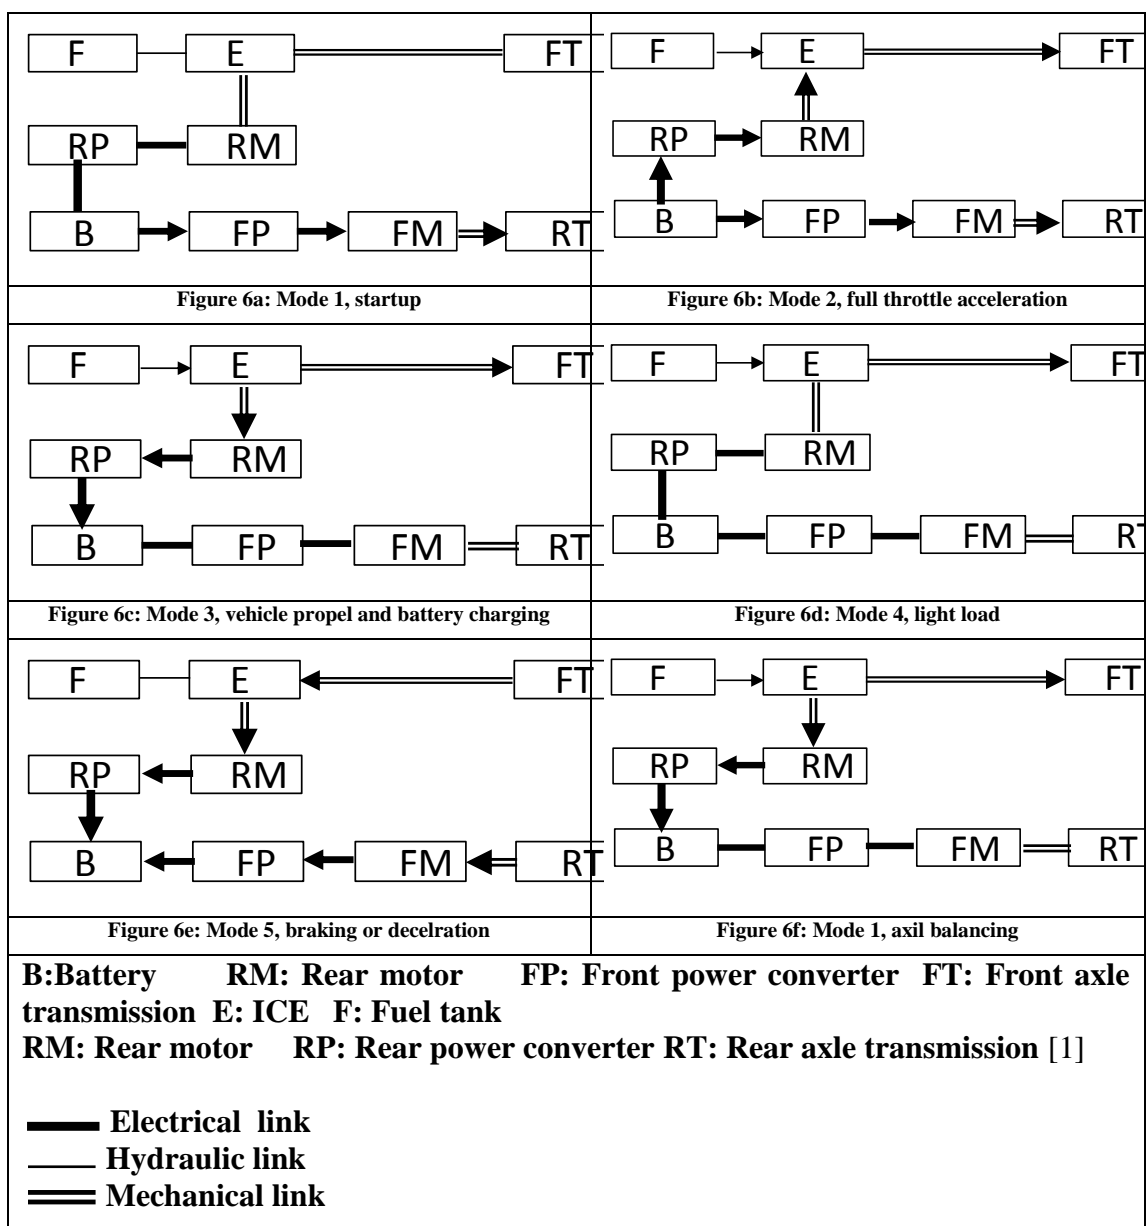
F E FT
RP RM
B FP FM RT

Figure 6a: Mode 1, startup

F E FT
RP RM
B FP FM RT

Figure 6b: Mode 2, full throttle acceleration

F E FT
RP RM
B FP FM RT

Figure 6c: Mode 3, vehicle propel and battery charging

F E FT
RP RM
B FP FM R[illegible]

Figure 6d: Mode 4, light load

F E FT
RP RM
B FP FM RT

Figure 6e: Mode 5, braking or decelration

F E FT
RP RM
B FP FM RT

Figure 6f: Mode 1, axil balancing

B:Battery RM: Rear motor FP: Front power converter FT: Front axle transmission E: ICE F: Fuel tank
RM: Rear motor RP: Rear power converter RT: Rear axle transmission [1]

Electrical link
Hydraulic link
Mechanical link